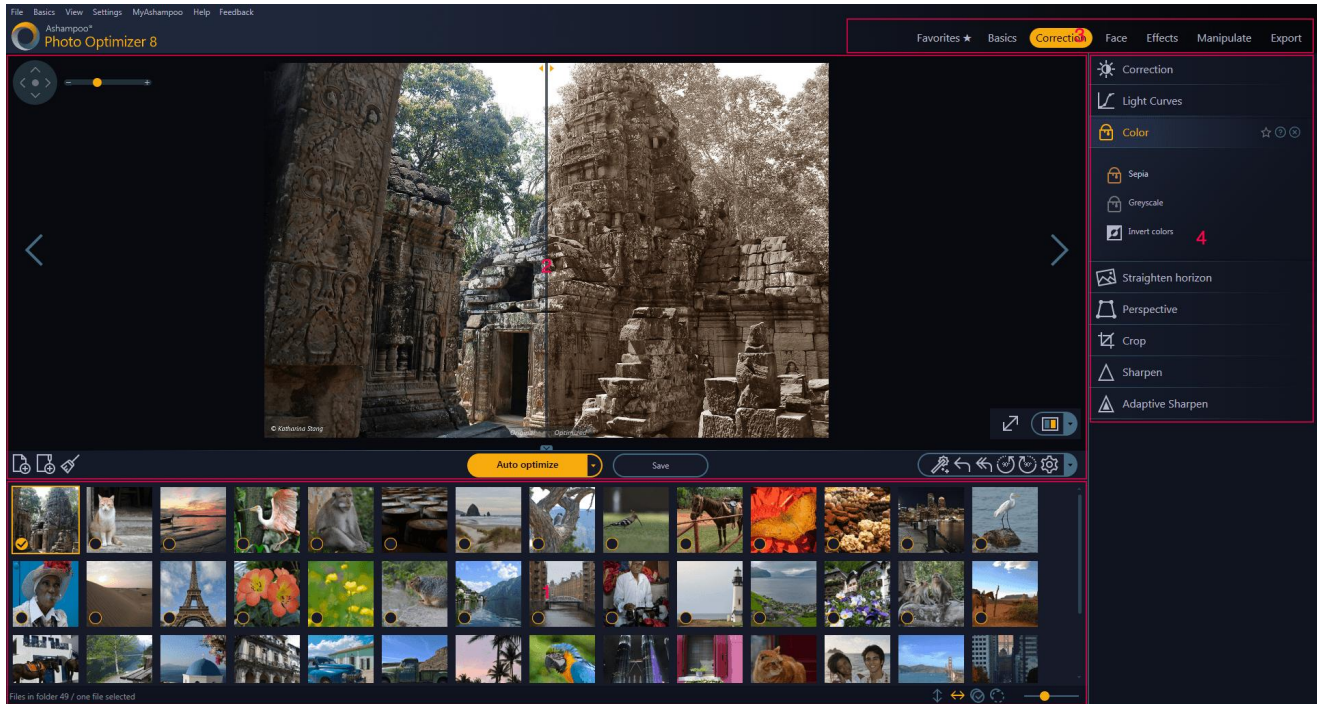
File Basics View Settings MyAshampoo Help Feedback

Ashampoo®
Photo Optimizer 8

Favorites ★ Basics Correction Face Effects Manipulate Export

Correction
Light Curves
Color
Sepia
Greyscale
Invert colors
4
Straighten horizon
Perspective
Crop
Sharpen
Adaptive Sharpen

© Katharina Stang
Original Optimized

Auto optimize
Save

Files in folder 49 / one file selected